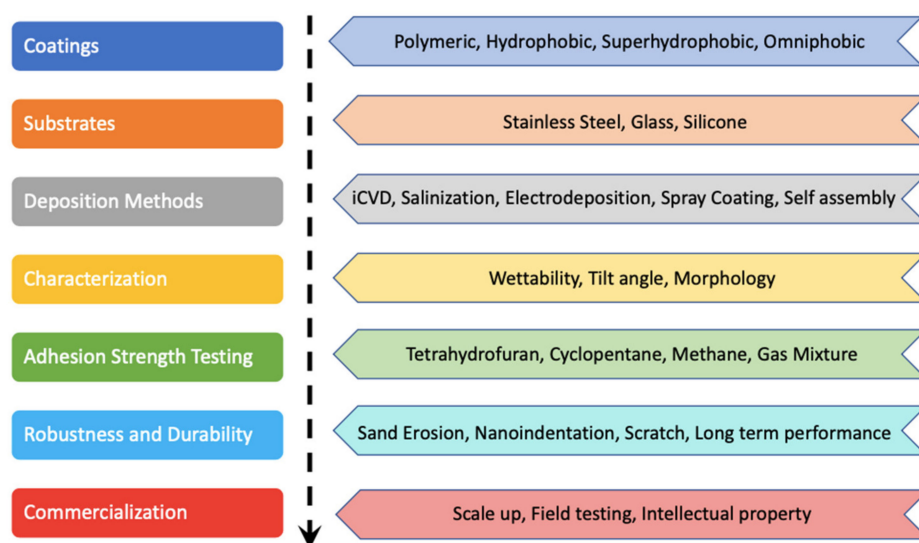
Coatings

Polymeric, Hydrophobic, Superhydrophobic, Omniphobic

Substrates

Stainless Steel, Glass, Silicone

Deposition Methods

iCVD, Salinization, Electrodeposition, Spray Coating, Self assembly

Characterization

Wettability, Tilt angle, Morphology

Adhesion Strength Testing

Tetrahydrofuran, Cyclopentane, Methane, Gas Mixture

Robustness and Durability

Sand Erosion, Nanoindentation, Scratch, Long term performance

Commercialization

Scale up, Field testing, Intellectual property